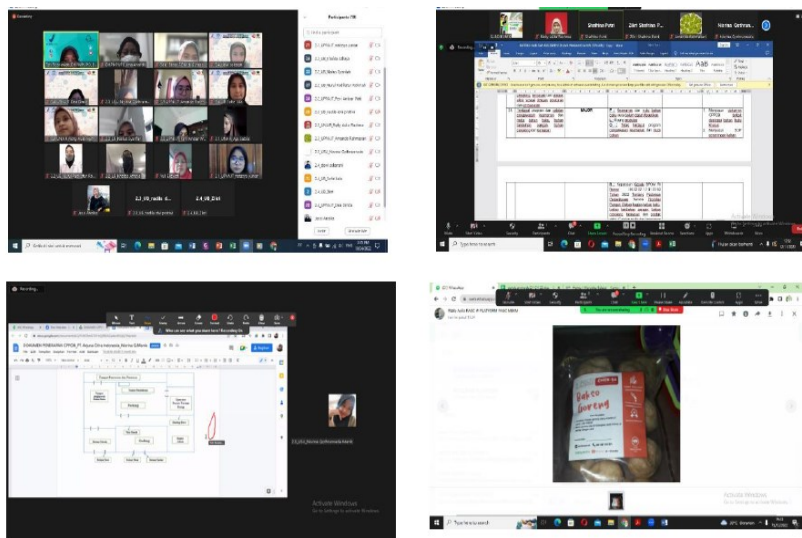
Participants (18)

2.4_Ghi

Shafira Putri

Zian Shafina P...

Norma Gafirnes...

MUDIF

Activate Windows
Go to Settings to activate Windows.

Recording...

Bakso
Goreng

Activate Windows
Go to Settings to activate Windows.

Type here to search